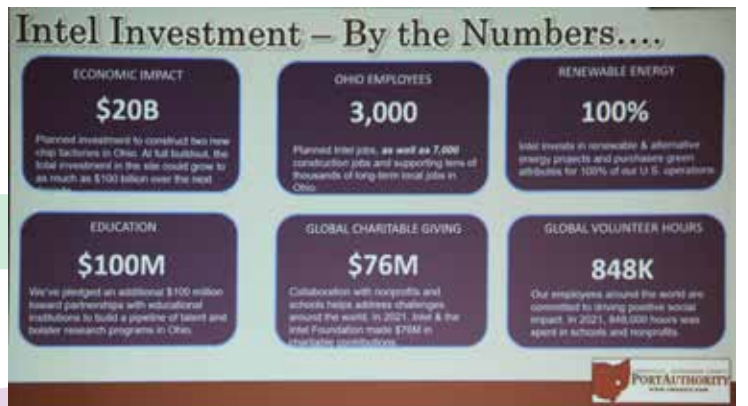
Intel Investment – By the Numbers….

ECONOMIC IMPACT

$20B

Planned investment to construct two new chip factories in Ohio. At full buildout, the total investment in the site could grow to as much as $100 billion over the next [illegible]

OHIO EMPLOYEES

3,000

Planned Intel jobs, as well as 7,000 construction jobs and supporting tens of thousands of long-term local jobs in Ohio.

RENEWABLE ENERGY

100%

Intel invests in renewable & alternative energy projects and purchases green attributes for 100% of our U.S. operations.

EDUCATION

$100M

We've pledged an additional $100 million toward partnerships with educational institutions to build a pipeline of talent and bolster research programs in Ohio.

GLOBAL CHARITABLE GIVING

$76M

Collaboration with nonprofits and schools helps address challenges around the world. In 2021, Intel & the Intel Foundation made $76M in charitable contributions.

GLOBAL VOLUNTEER HOURS

848K

Our employees around the world are committed to driving positive social impact. In 2021, 848,000 hours was spent in schools and nonprofits.

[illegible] PORTAUTHORITY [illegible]